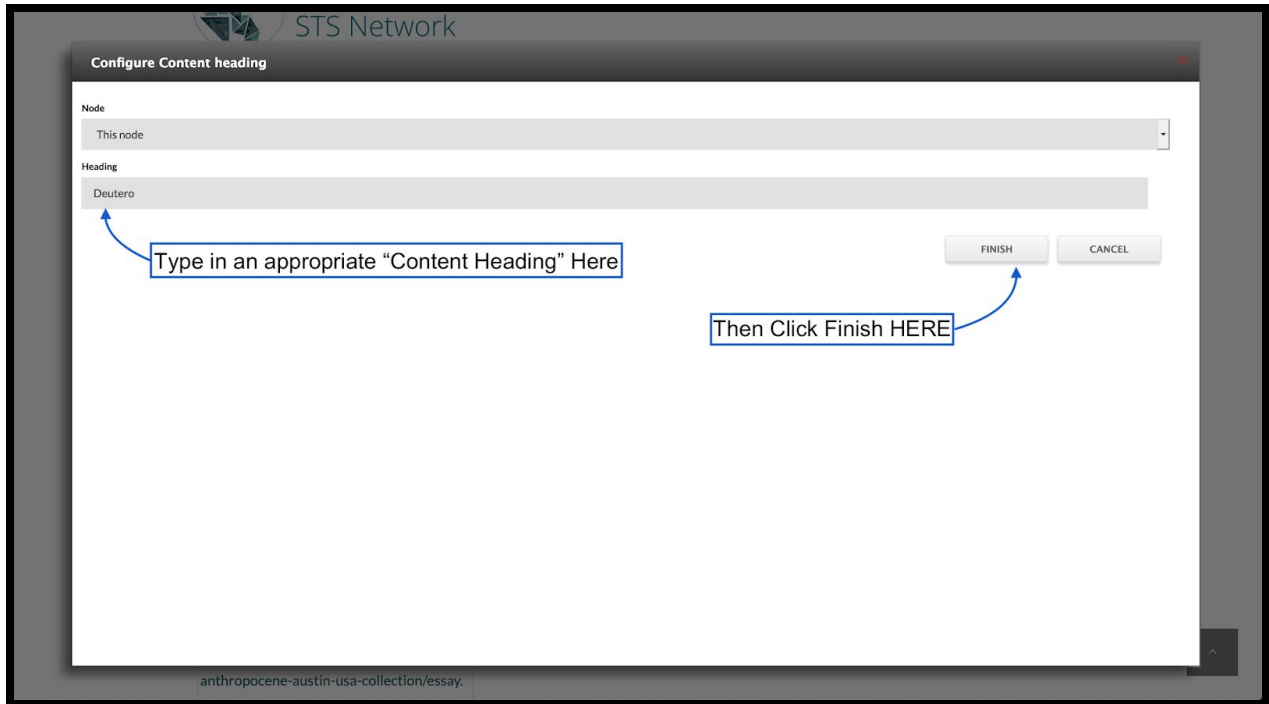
STS Network

Configure Content heading

Node

This node

Heading

Deutero

Type in an appropriate “Content Heading” Here

FINISH

CANCEL

Then Click Finish HERE

anthropocene-austin-usa-collection/essay.